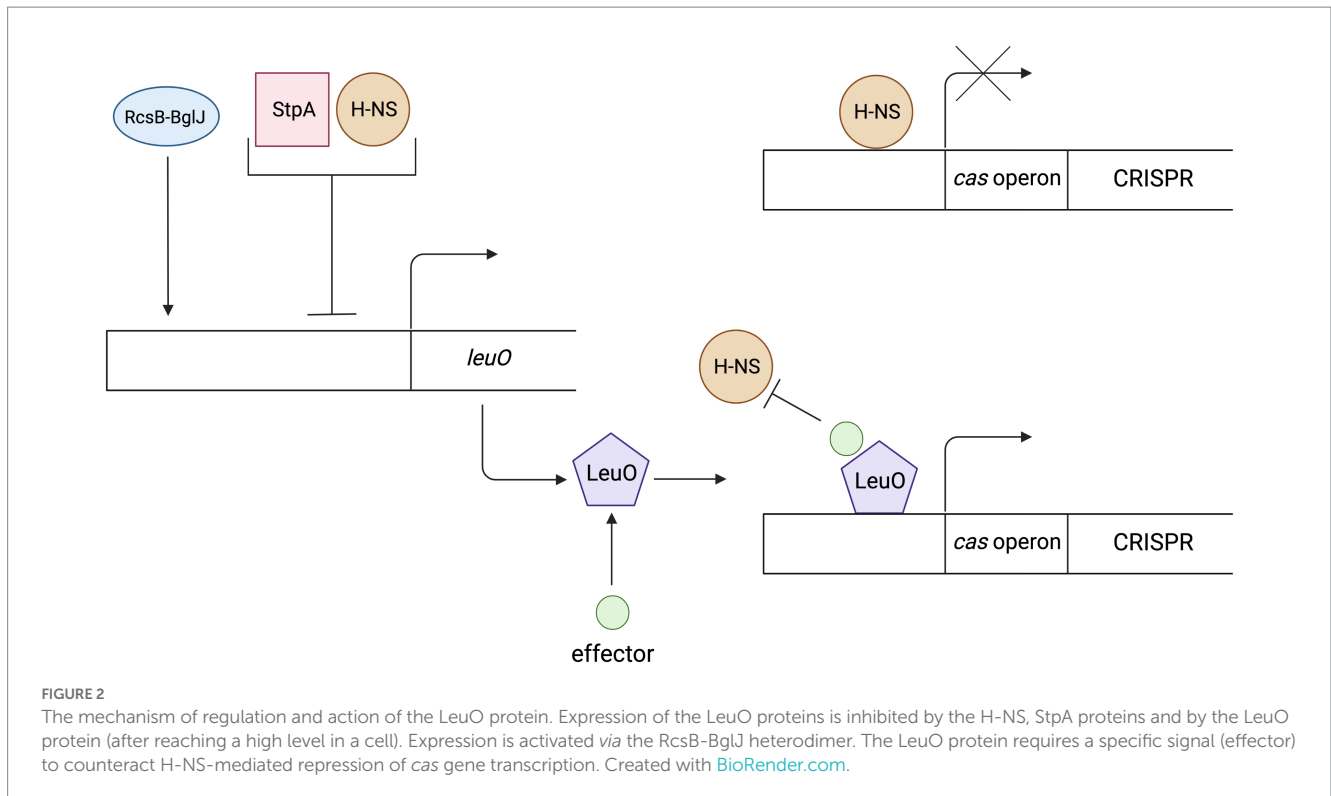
RcsB-BglJ

StpA

H-NS

H-NS

cas operon

CRISPR

leuO

H-NS

LeuO

LeuO

cas operon

CRISPR

effector

FIGURE 2

The mechanism of regulation and action of the LeuO protein. Expression of the LeuO proteins is inhibited by the H-NS, StpA proteins and by the LeuO protein (after reaching a high level in a cell). Expression is activated via the RcsB-BglJ heterodimer. The LeuO protein requires a specific signal (effector) to counteract H-NS-mediated repression of cas gene transcription. Created with BioRender.com.